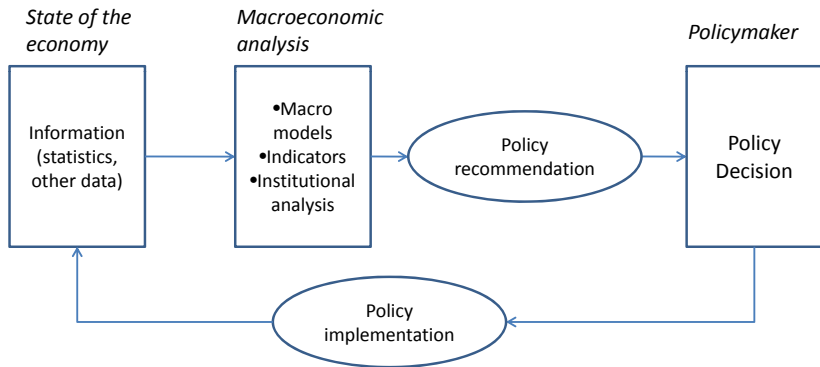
State of the economy

Information (statistics, other data)

Macroeconomic analysis

•Macro models
•Indicators
•Institutional analysis

Policy recommendation

Policymaker

Policy Decision

Policy implementation